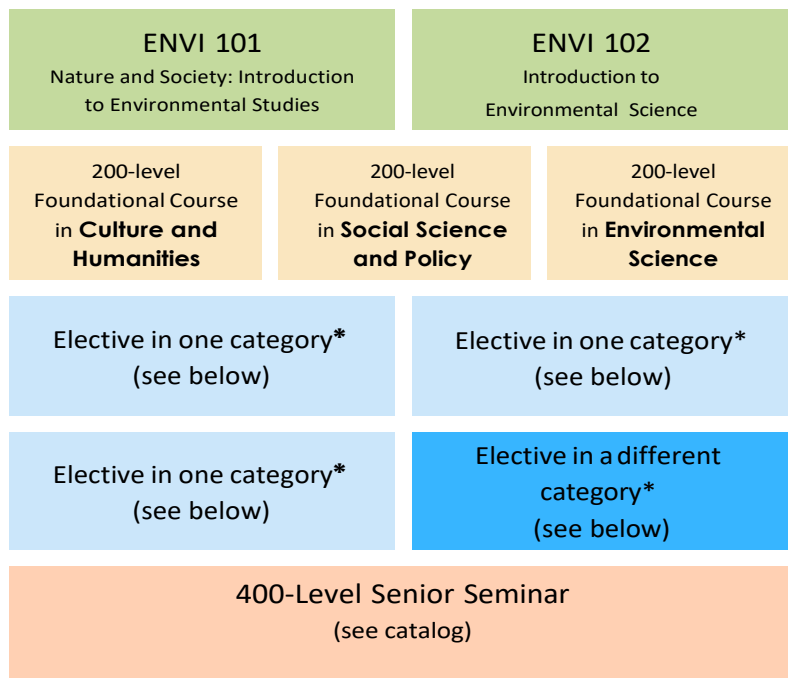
ENVI 101
Nature and Society: Introduction to Environmental Studies

ENVI 102
Introduction to Environmental Science

200-level Foundational Course in **Culture and Humanities**

200-level Foundational Course in **Social Science and Policy**

200-level Foundational Course in **Environmental Science**

Elective in one category**\*** (see below)

Elective in one category\* (see below)

Elective in one category**\*** (see below)

Elective in a different category\* (see below)

400-Level Senior Seminar
(see catalog)